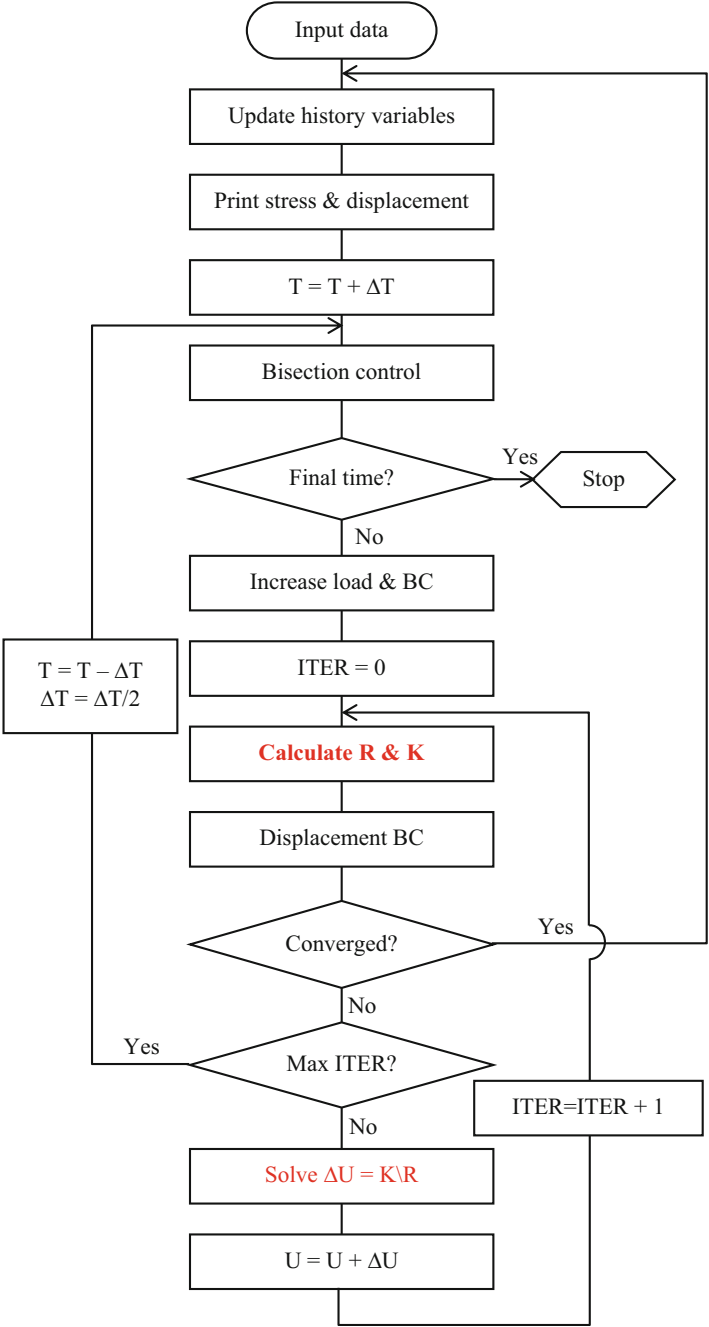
Input data

Update history variables

Print stress & displacement

T = T + ΔT

Bisection control

Final time?

Yes

Stop

No

Increase load & BC

T = T – ΔT
ΔT = ΔT/2

ITER = 0

Calculate R & K

Displacement BC

Yes

Converged?

No

Yes

Max ITER?

ITER=ITER + 1

No

Solve ΔU = K\R

U = U + ΔU